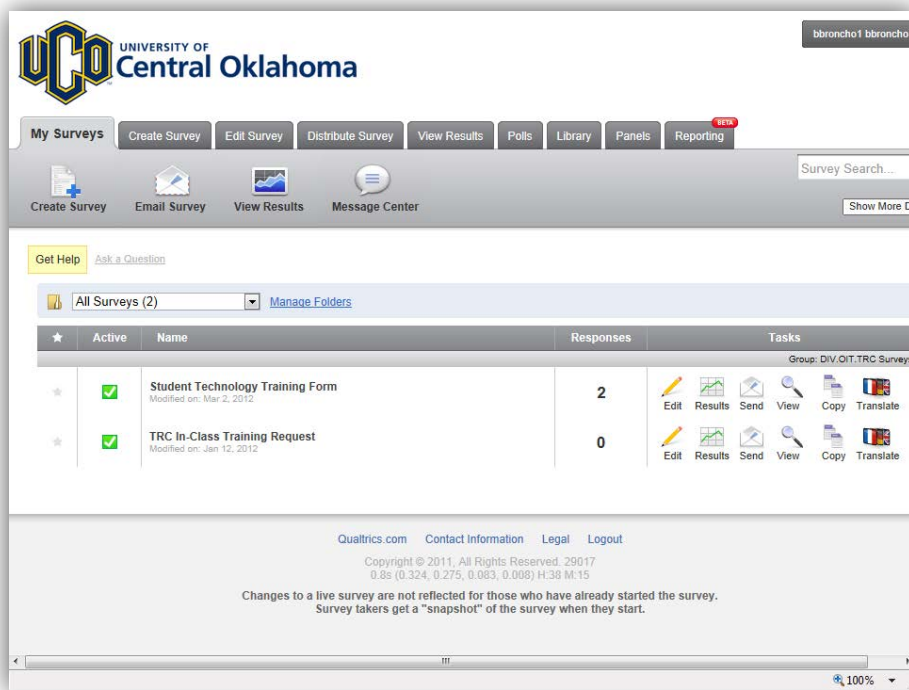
UCO UNIVERSITY OF Central Oklahoma

bbroncho1 bbroncho

My Surveys | Create Survey | Edit Survey | Distribute Survey | View Results | Polls | Library | Panels | BETA Reporting

Create Survey | Email Survey | View Results | Message Center

Survey Search...

Show More D

Get Help | Ask a Question

All Surveys (2) | Manage Folders

| ★ | Active | Name | Responses | Tasks |
|---|---|---|---|---|
| | | | | Group: DIV.OIT.TRC Survey |
| | | Student Technology Training Form Modified on: Mar 2, 2012 | 2 | Edit Results Send View Copy Translate |
| | | TRC In-Class Training Request Modified on: Jan 12, 2012 | 0 | Edit Results Send View Copy Translate |

Qualtrics.com Contact Information Legal Logout

Copyright © 2011, All Rights Reserved. 29017
0.8s (0.324, 0.275, 0.083, 0.008) H:38 M:15

Changes to a live survey are not reflected for those who have already started the survey.
Survey takers get a "snapshot" of the survey when they start.

100%